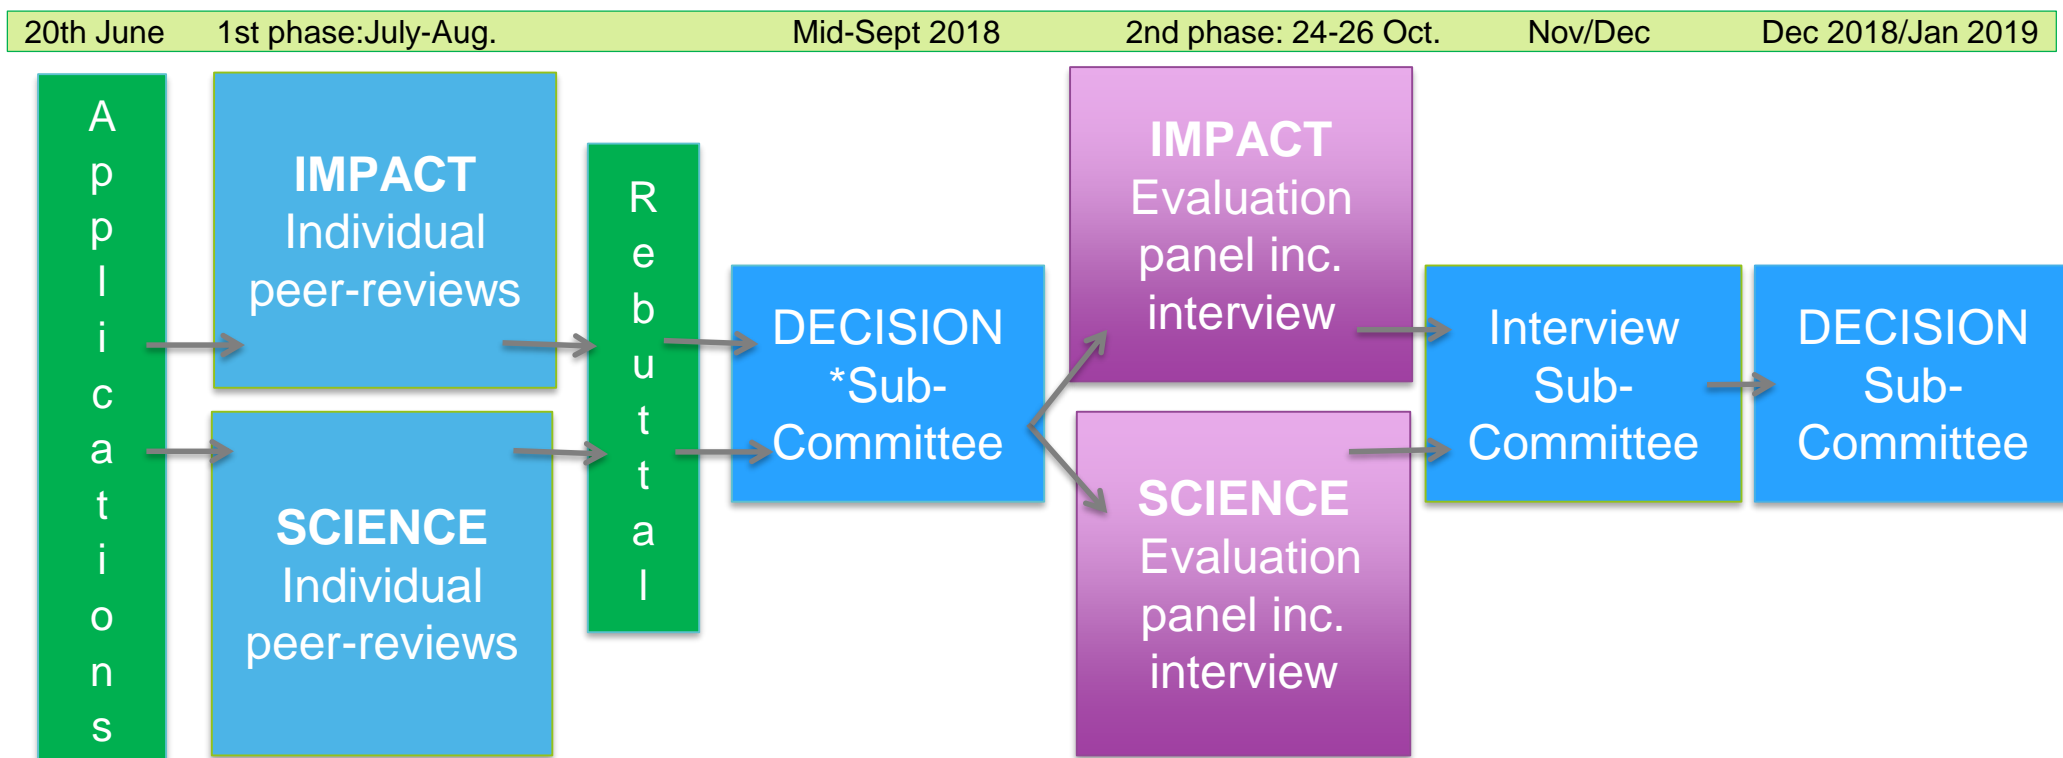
20th June 1st phase:July-Aug. Mid-Sept 2018 2nd phase: 24-26 Oct. Nov/Dec Dec 2018/Jan 2019

Applications

IMPACT Individual peer-reviews

SCIENCE Individual peer-reviews

Rebuttal

DECISION *Sub-Committee

IMPACT Evaluation panel inc. interview

SCIENCE Evaluation panel inc. interview

Interview Sub-Committee

DECISION Sub-Committee